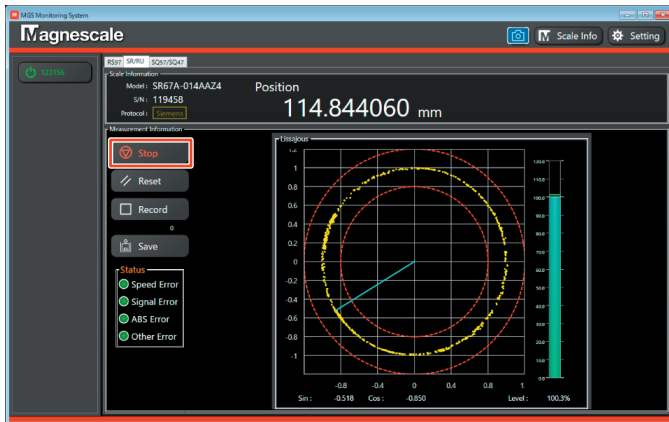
MGS Monitoring System

Magnescale

Scale Info

Setting

123156

RS97 SR/RU SQ57/SQ47

Scale Information

Model : SR67A-014AAZ4

S/N : 119458

Protocol : Siemens

Position

114.844060 mm

Measurement Information

Stop

Reset

Record

0

Save

Status

Speed Error

Signal Error

ABS Error

Other Error

Lissajous

1.2

1

0.8

0.6

0.4

0.2

0

-0.2

-0.4

-0.6

-0.8

-1

-0.8 -0.4 0 0.4 0.8

120.0

110.0

100.0

90.0

80.0

70.0

60.0

50.0

40.0

30.0

20.0

10.0

0.0

Sin : -0.518 Cos : -0.850 Level : 100.3%